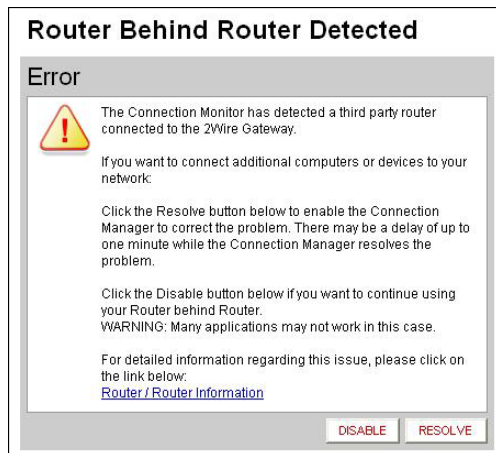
Router Behind Router Detected

Error

!

The Connection Monitor has detected a third party router connected to the 2Wire Gateway.

If you want to connect additional computers or devices to your network:

Click the Resolve button below to enable the Connection Manager to correct the problem. There may be a delay of up to one minute while the Connection Manager resolves the problem.

Click the Disable button below if you want to continue using your Router behind Router.
WARNING: Many applications may not work in this case.

For detailed information regarding this issue, please click on the link below:
Router / Router Information

DISABLE RESOLVE